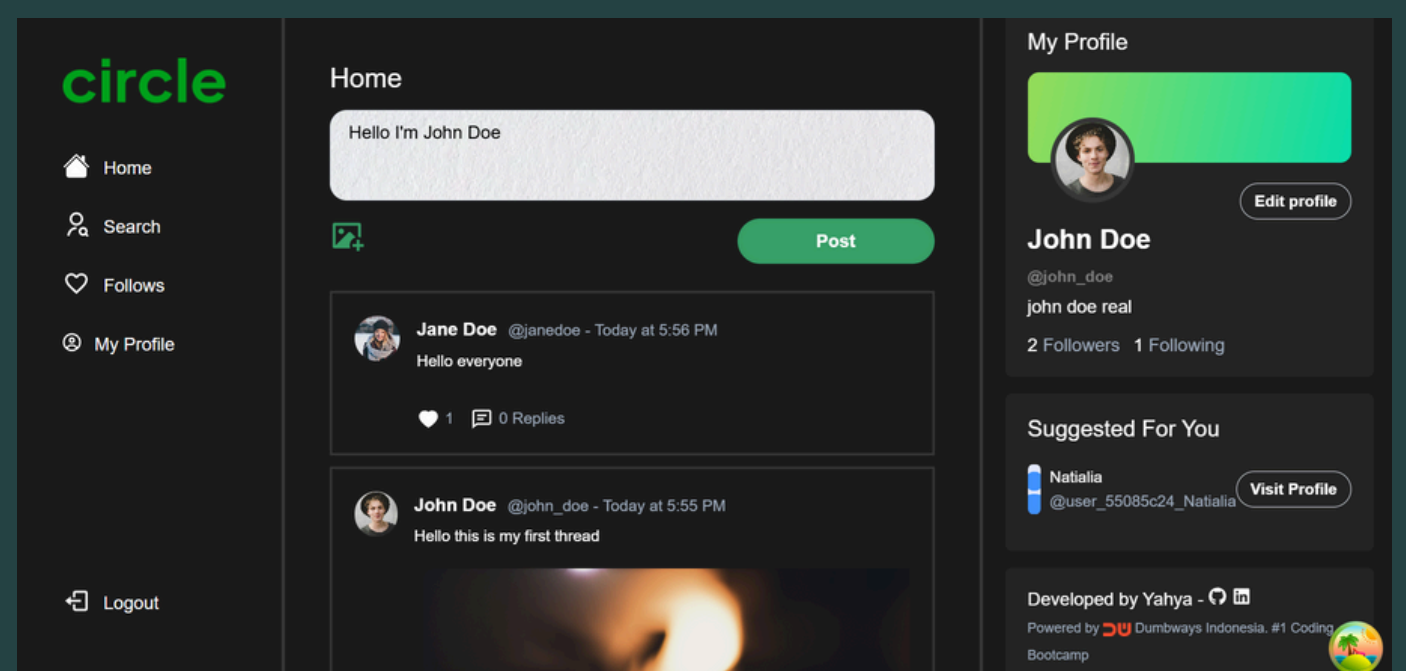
circle

Home

Search

Follows

My Profile

Logout

Home

Hello I'm John Doe

Post

Jane Doe @janedoe - Today at 5:56 PM
Hello everyone

1 0 Replies

John Doe @john_doe - Today at 5:55 PM
Hello this is my first thread

My Profile

Edit profile

John Doe
@john_doe
john doe real
2 Followers 1 Following

Suggested For You

Natialia
@user_55085c24_Natialia
Visit Profile

Developed by Yahya -
Powered by DW Dumbways Indonesia. #1 Coding Bootcamp